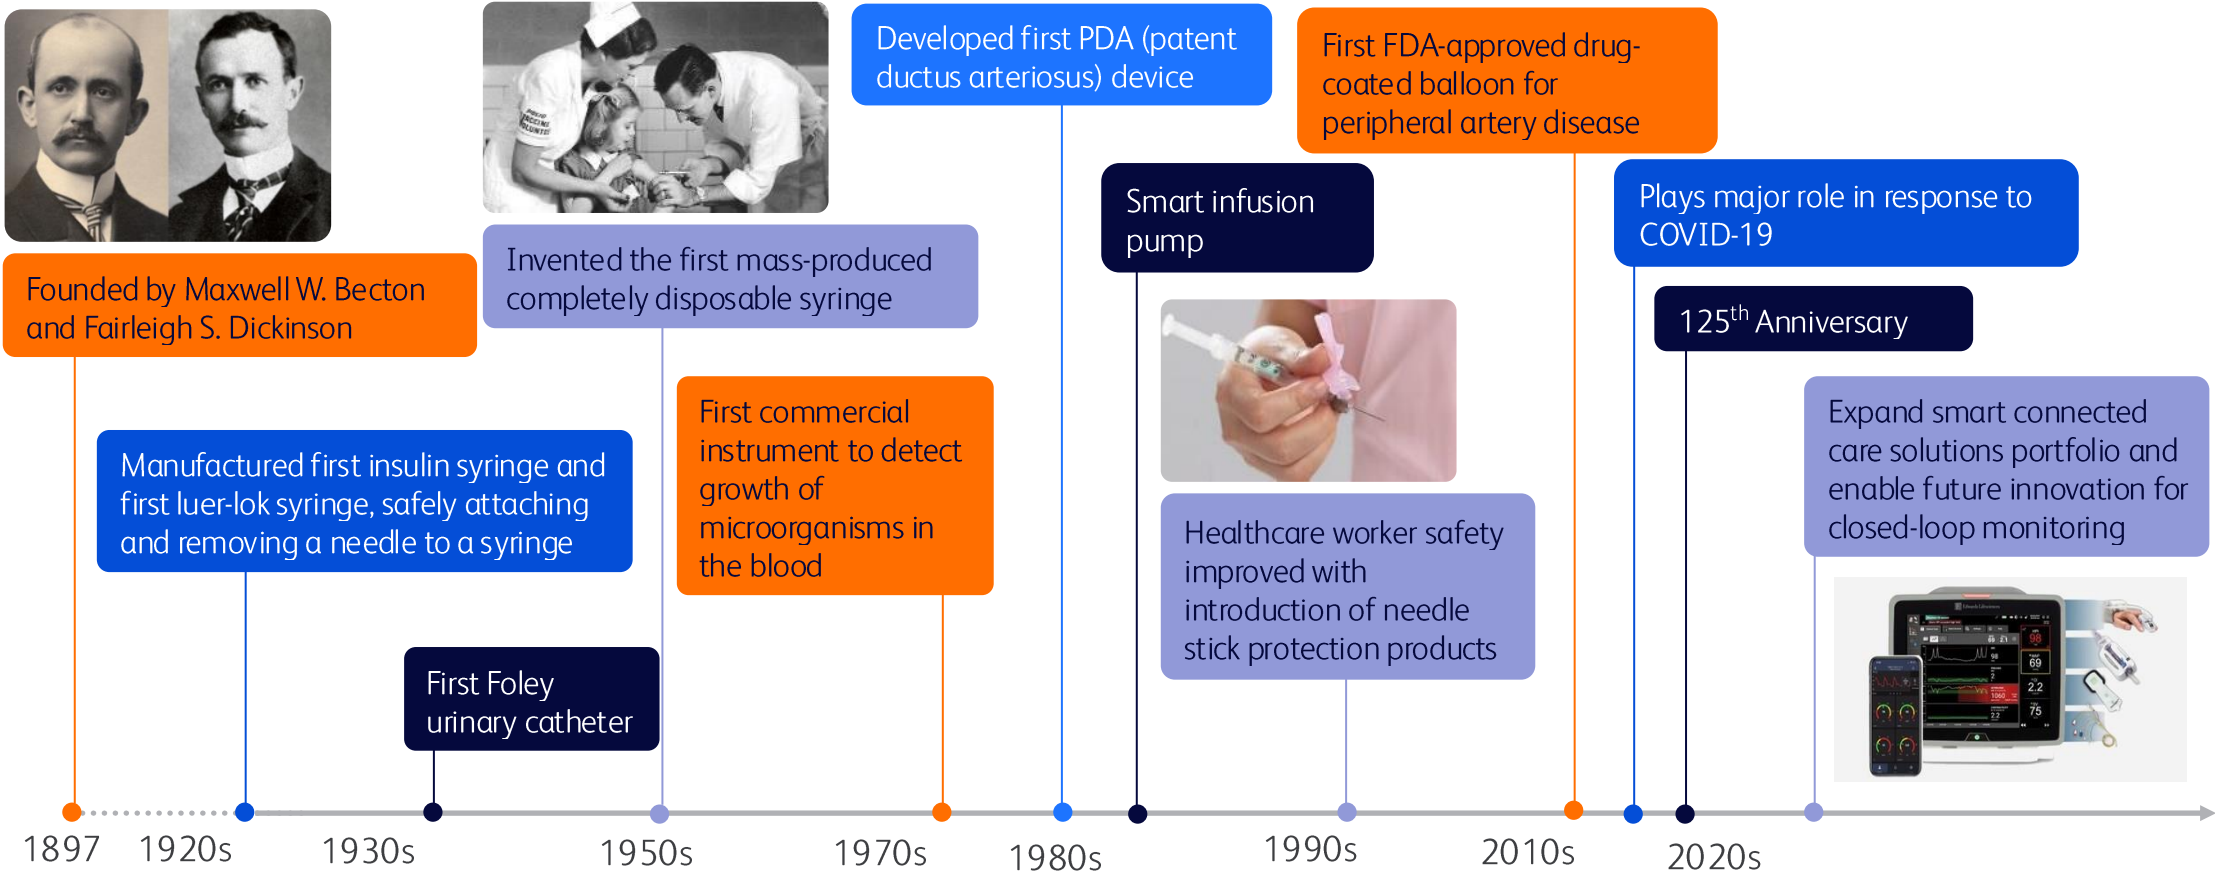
Founded by Maxwell W. Becton and Fairleigh S. Dickinson

Manufactured first insulin syringe and first luer-lok syringe, safely attaching and removing a needle to a syringe

First Foley urinary catheter

Invented the first mass-produced completely disposable syringe

First commercial instrument to detect growth of microorganisms in the blood

Developed first PDA (patent ductus arteriosus) device

Smart infusion pump

Healthcare worker safety improved with introduction of needle stick protection products

First FDA-approved drug-coated balloon for peripheral artery disease

Plays major role in response to COVID-19

125$^{th}$ Anniversary

Expand smart connected care solutions portfolio and enable future innovation for closed-loop monitoring

1897 1920s 1930s 1950s 1970s 1980s 1990s 2010s 2020s